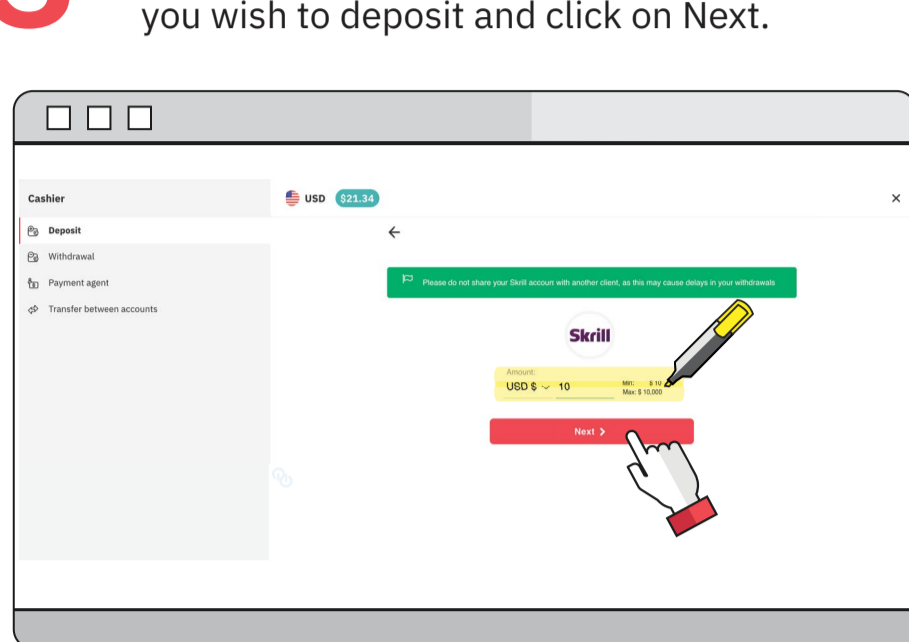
you wish to deposit and click on Next.

Cashier

Deposit

Withdrawal

Payment agent

Transfer between accounts

USD $21.34

×

←

Please do not share your Skrill accoun with another client, as this may cause delays in your withdrawals

Skrill

Amount:

USD $ 10

Min: $ 10
Max: $ 10,000

Next ›